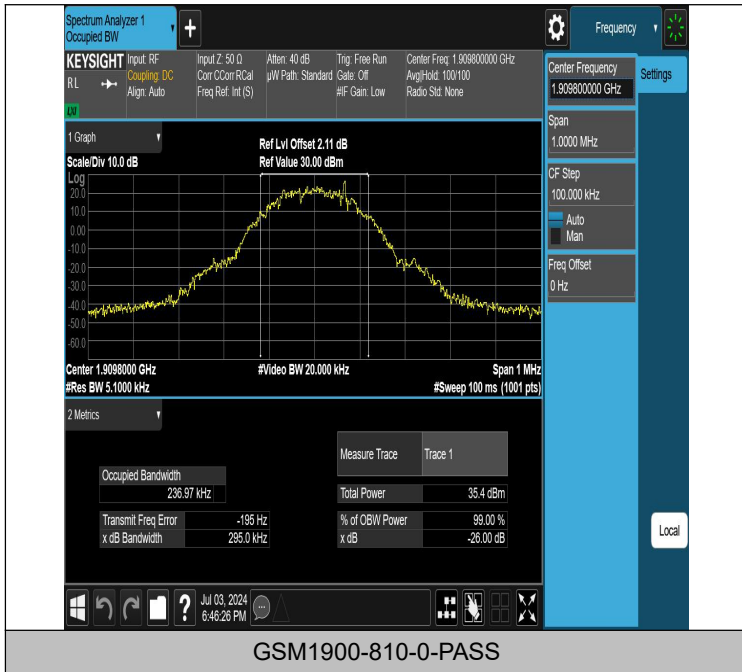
Spectrum Analyzer 1
Occupied BW

Frequency

KEYSIGHT Input: RF
Coupling: DC
Align: Auto
RL
LXI

Input Z: 50 Ω
Corr CCorr RCal
Freq Ref: Int (S)

Atten: 40 dB
μW Path: Standard

Trig: Free Run
Gate: Off
#IF Gain: Low

Center Freq: 1.909800000 GHz
Avg|Hold: 100/100
Radio Std: None

Center Frequency
1.909800000 GHz

Settings

Span
1.0000 MHz

CF Step
100.000 kHz
Auto
Man

Freq Offset
0 Hz

1 Graph
Scale/Div 10.0 dB
Log

Ref Lvl Offset 2.11 dB
Ref Value 30.00 dBm

20.0
10.0
0.00
-10.0
-20.0
-30.0
-40.0
-50.0
-60.0

Center 1.9098000 GHz
#Res BW 5.1000 kHz
#Video BW 20.000 kHz
Span 1 MHz
#Sweep 100 ms (1001 pts)

2 Metrics

| Occupied Bandwidth | |
|---|---|
| 236.97 kHz | |

| Transmit Freq Error | -195 Hz |
|---|---|
| x dB Bandwidth | 295.0 kHz |

| Measure Trace | Trace 1 |
|---|---|
| Total Power | 35.4 dBm |
| % of OBW Power | 99.00 % |
| x dB | -26.00 dB |

Local

Jul 03, 2024
6:46:26 PM

GSM1900-810-0-PASS